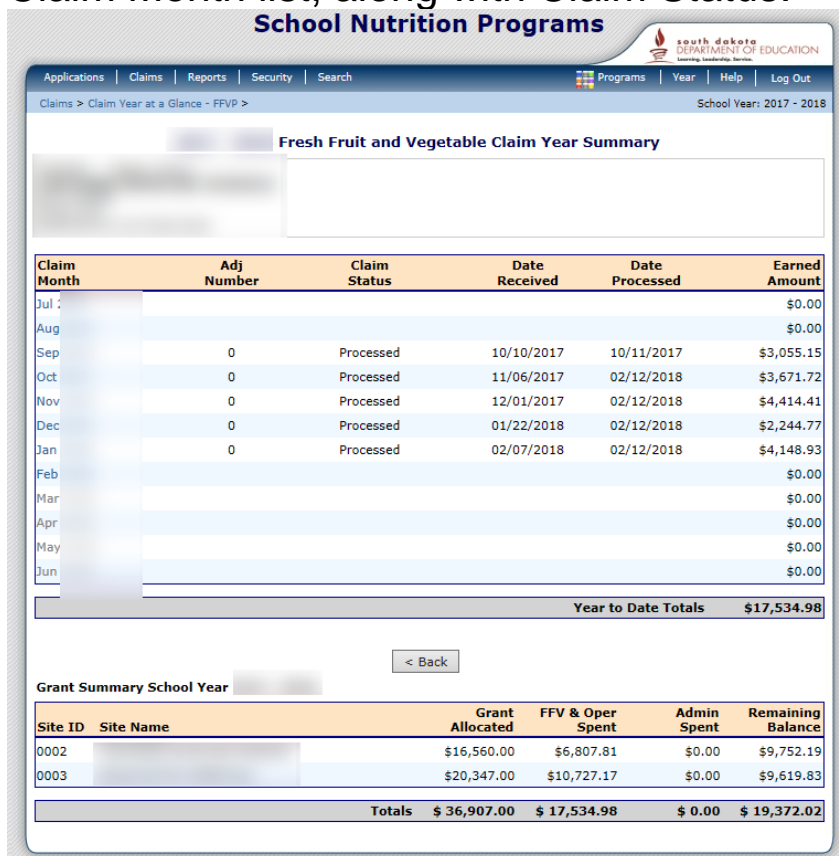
School Nutrition Programs

south dakota DEPARTMENT OF EDUCATION
Learning. Leadership. Service.

Applications | Claims | Reports | Security | Search | Programs | Year | Help | Log Out

Claims > Claim Year at a Glance - FFVP >

School Year: 2017 - 2018

Fresh Fruit and Vegetable Claim Year Summary

| Claim Month | Adj Number | Claim Status | Date Received | Date Processed | Earned Amount |
|---|---|---|---|---|---|
| Jul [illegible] | | | | | $0.00 |
| Aug | | | | | $0.00 |
| Sep | 0 | Processed | 10/10/2017 | 10/11/2017 | $3,055.15 |
| Oct | 0 | Processed | 11/06/2017 | 02/12/2018 | $3,671.72 |
| Nov | 0 | Processed | 12/01/2017 | 02/12/2018 | $4,414.41 |
| Dec | 0 | Processed | 01/22/2018 | 02/12/2018 | $2,244.77 |
| Jan | 0 | Processed | 02/07/2018 | 02/12/2018 | $4,148.93 |
| Feb | | | | | $0.00 |
| Mar | | | | | $0.00 |
| Apr | | | | | $0.00 |
| May | | | | | $0.00 |
| Jun | | | | | $0.00 |

Year to Date Totals $17,534.98

< Back

Grant Summary School Year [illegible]

| Site ID | Site Name | Grant Allocated | FFV & Oper Spent | Admin Spent | Remaining Balance |
|---|---|---|---|---|---|
| 0002 | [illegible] | $16,560.00 | $6,807.81 | $0.00 | $9,752.19 |
| 0003 | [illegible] | $20,347.00 | $10,727.17 | $0.00 | $9,619.83 |
| | Totals | $ 36,907.00 | $ 17,534.98 | $ 0.00 | $ 19,372.02 |